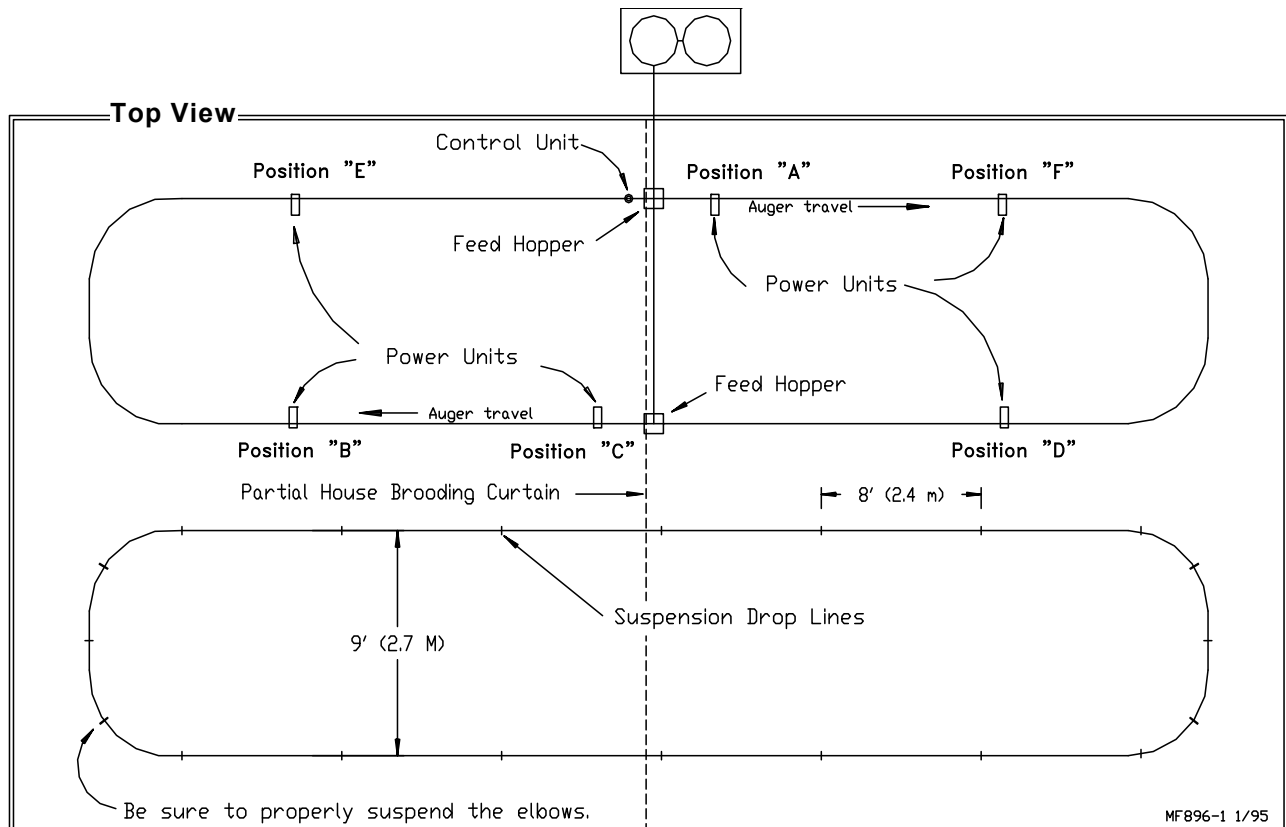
Top View

Control Unit

Position "E"

Position "A"

Position "F"

Auger travel

Feed Hopper

Power Units

Power Units

Feed Hopper

Auger travel

Position "B"

Position "C"

Position "D"

Partial House Brooding Curtain

8' (2.4 m)

Suspension Drop Lines

9' (2.7 M)

Be sure to properly suspend the elbows.

MF896-1 1/95